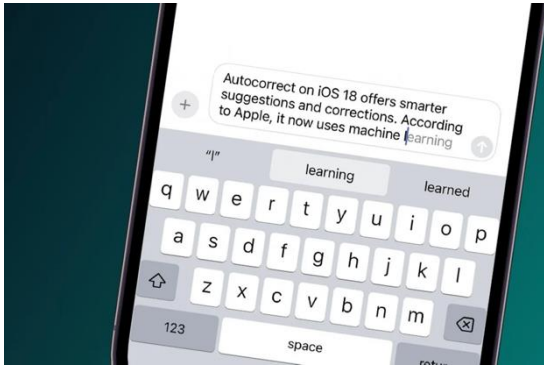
+

Autocorrect on iOS 18 offers smarter suggestions and corrections. According to Apple, it now uses machine learning

"l"

learning

learned

q w e r t y u i o p

a s d f g h j k l

z x c v b n m

123

space

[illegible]